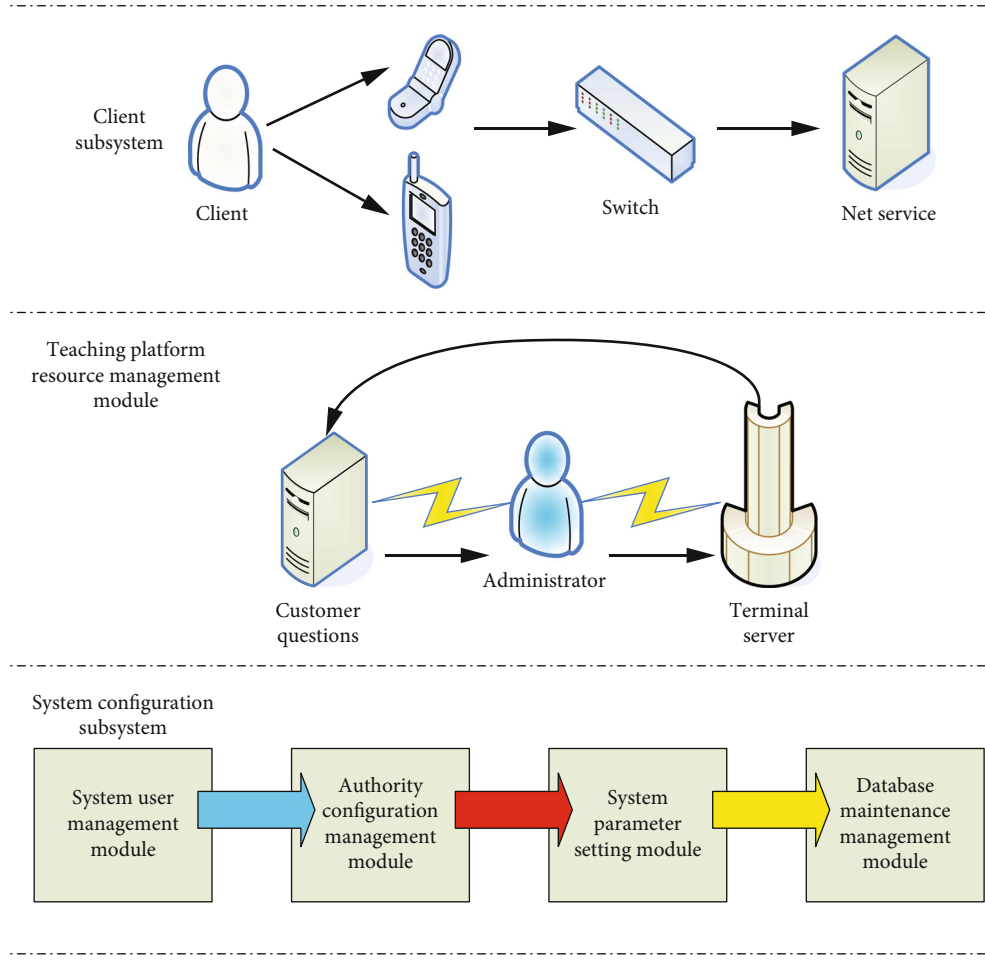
Client subsystem

Client

Switch

Net service

Teaching platform resource management module

Administrator

Customer questions

Terminal server

System configuration subsystem

System user management module

Authority configuration management module

System parameter setting module

Database maintenance management module